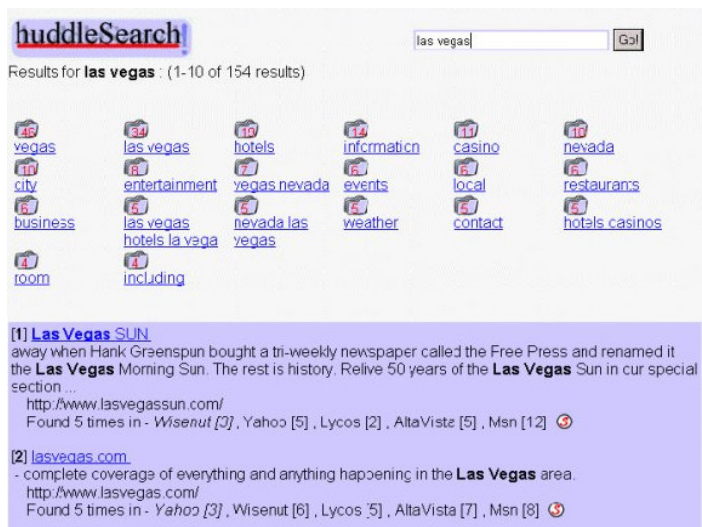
huddleSearch

las vegas Go!

Results for **las vegas** : (1-10 of 154 results)

| | | | | | |
|---|---|---|---|---|---|
| 46 vegas | 34 las vegas | 19 hotels | 14 information | 11 casino | 10 nevada |
| 10 city | 8 entertainment | 7 vegas nevada | 6 events | 6 local | 6 restaurants |
| 6 business | 5 las vegas hotels la vega | 5 nevada las vegas | 5 weather | 5 contact | 5 hotels casinos |
| 4 room | 4 including | | | | |

[1] **Las Vegas** SUN
away when Hank Greenspun bought a tri-weekly newspaper called the Free Press and renamed it the **Las Vegas** Morning Sun. The rest is history. Relive 50 years of the **Las Vegas** Sun in our special section ...
http://www.lasvegassun.com/
Found 5 times in - *Wisenut [3]* , Yahoo [5] , Lycos [2] , AltaVista [5] , Msn [12]

[2] lasvegas.com
- complete coverage of everything and anything happening in the **Las Vegas** area.
http://www.lasvegas.com/
Found 5 times in - *Yahoo [3]* , Wisenut [6] , Lycos [5] , AltaVista [7] , Msn [8]